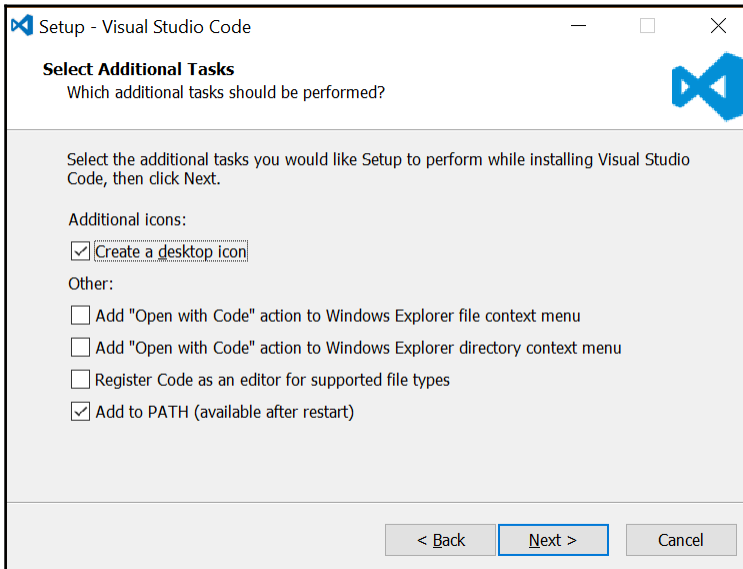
Setup - Visual Studio Code

Select Additional Tasks
Which additional tasks should be performed?

Select the additional tasks you would like Setup to perform while installing Visual Studio Code, then click Next.

Additional icons:

☑ Create a desktop icon

Other:

☐ Add "Open with Code" action to Windows Explorer file context menu

☐ Add "Open with Code" action to Windows Explorer directory context menu

☐ Register Code as an editor for supported file types

☑ Add to PATH (available after restart)

< Back | Next > | Cancel